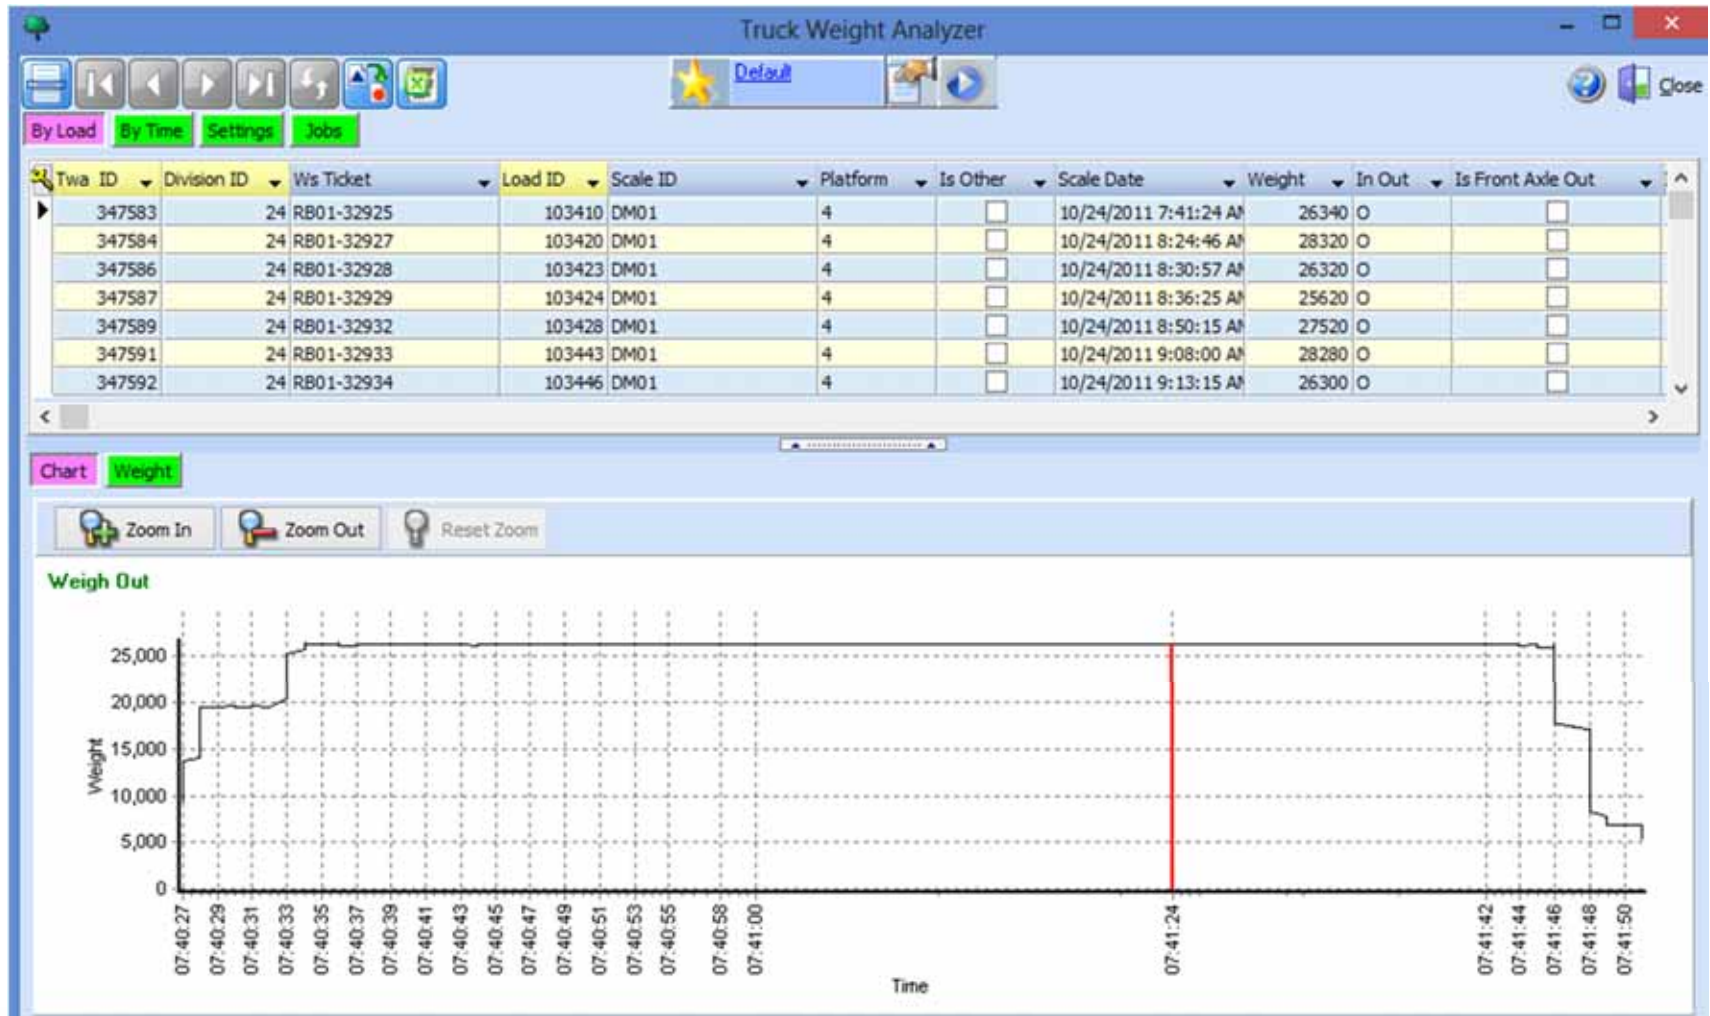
Truck Weight Analyzer

Default

Close

By Load By Time Settings Jobs

| Twa ID | Division ID | Ws Ticket | Load ID | Scale ID | Platform | Is Other | Scale Date | Weight | In Out | Is Front Axle Out |
|---|---|---|---|---|---|---|---|---|---|---|
| 347583 | 24 | RB01-32925 | 103410 | DM01 | 4 | ☐ | 10/24/2011 7:41:24 AI | 26340 | O | ☐ |
| 347584 | 24 | RB01-32927 | 103420 | DM01 | 4 | ☐ | 10/24/2011 8:24:46 AI | 28320 | O | ☐ |
| 347586 | 24 | RB01-32928 | 103423 | DM01 | 4 | ☐ | 10/24/2011 8:30:57 AI | 26320 | O | ☐ |
| 347587 | 24 | RB01-32929 | 103424 | DM01 | 4 | ☐ | 10/24/2011 8:36:25 AI | 25620 | O | ☐ |
| 347589 | 24 | RB01-32932 | 103428 | DM01 | 4 | ☐ | 10/24/2011 8:50:15 AI | 27520 | O | ☐ |
| 347591 | 24 | RB01-32933 | 103443 | DM01 | 4 | ☐ | 10/24/2011 9:08:00 AI | 28280 | O | ☐ |
| 347592 | 24 | RB01-32934 | 103446 | DM01 | 4 | ☐ | 10/24/2011 9:13:15 AI | 26300 | O | ☐ |

Chart Weight

Zoom In Zoom Out Reset Zoom

Weigh Out

25,000
20,000
15,000
10,000
5,000
0
Weight

07:40:27 07:40:29 07:40:31 07:40:33 07:40:35 07:40:37 07:40:39 07:40:41 07:40:43 07:40:45 07:40:47 07:40:49 07:40:51 07:40:53 07:40:55 07:40:58 07:41:00 07:41:24 07:41:42 07:41:44 07:41:46 07:41:48 07:41:50

Time